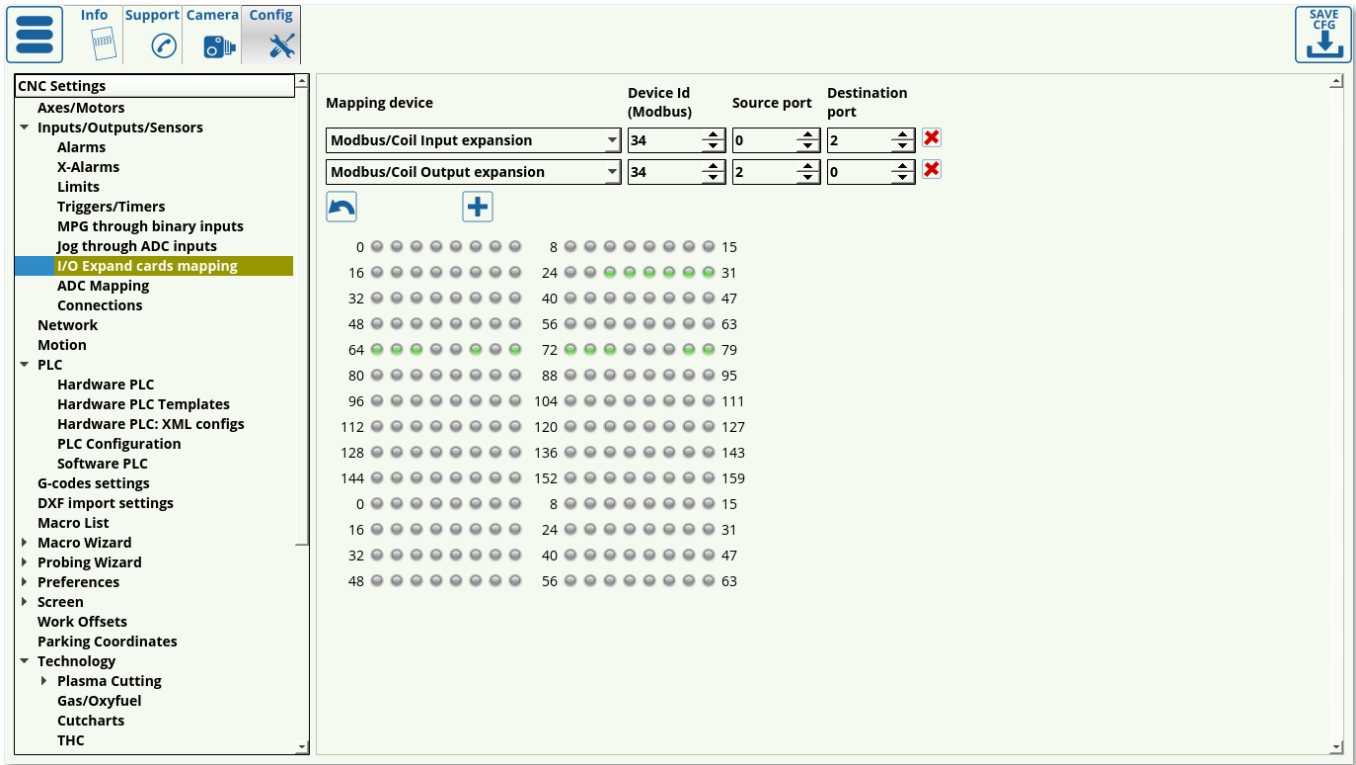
Info Support Camera Config

SAVE CFG

CNC Settings
Axes/Motors
Inputs/Outputs/Sensors
Alarms
X-Alarms
Limits
Triggers/Timers
MPG through binary inputs
Jog through ADC inputs
I/O Expand cards mapping
ADC Mapping
Connections
Network
Motion
PLC
Hardware PLC
Hardware PLC Templates
Hardware PLC: XML configs
PLC Configuration
Software PLC
G-codes settings
DXF import settings
Macro List
Macro Wizard
Probing Wizard
Preferences
Screen
Work Offsets
Parking Coordinates
Technology
Plasma Cutting
Gas/Oxyfuel
Cutcharts
THC

| Mapping device | Device Id (Modbus) | Source port | Destination port |
|---|---|---|---|
| Modbus/Coil Input expansion | 34 | 0 | 2 |
| Modbus/Coil Output expansion | 34 | 2 | 0 |

0 8 15
16 24 31
32 40 47
48 56 63
64 72 79
80 88 95
96 104 111
112 120 127
128 136 143
144 152 159
0 8 15
16 24 31
32 40 47
48 56 63